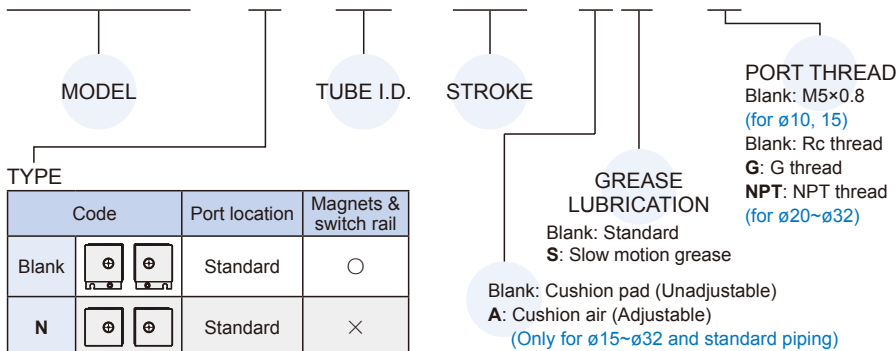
MODEL

TUBE I.D.

STROKE

PORT THREAD
Blank: M5×0.8
(for ø10, 15)
Blank: Rc thread
**G**: G thread
**NPT**: NPT thread
(for ø20~ø32)

TYPE

| Code | | Port location | Magnets & switch rail |
|---|---|---|---|
| Blank | | Standard | ○ |
| **N** | | Standard | × |

GREASE LUBRICATION
Blank: Standard
**S**: Slow motion grease

Blank: Cushion pad (Unadjustable)
**A**: Cushion air (Adjustable)
(Only for ø15~ø32 and standard piping)